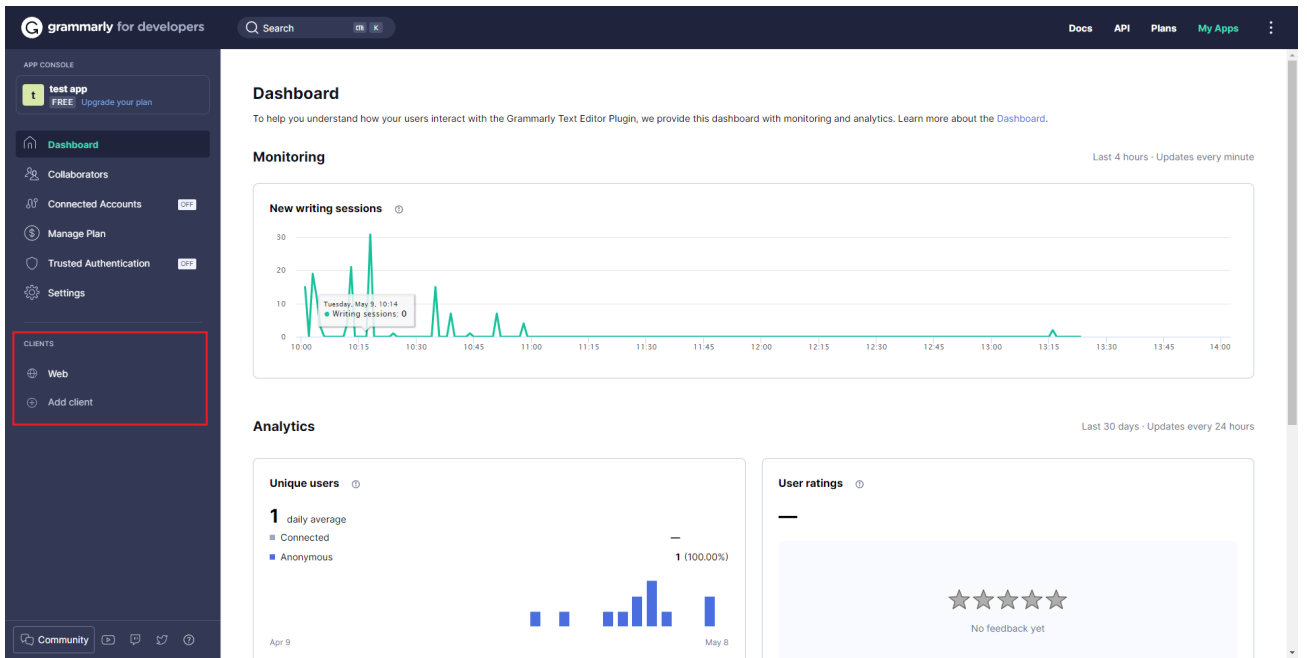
grammarly for developers

Search ctrl K

Docs API Plans My Apps

APP CONSOLE

t test app
FREE Upgrade your plan

Dashboard
Collaborators
Connected Accounts OFF
Manage Plan
Trusted Authentication OFF
Settings

CLIENTS
Web
Add client

Community

Dashboard

To help you understand how your users interact with the Grammarly Text Editor Plugin, we provide this dashboard with monitoring and analytics. Learn more about the Dashboard.

Monitoring

Last 4 hours · Updates every minute

New writing sessions

30
20
10
0

Tuesday, May 9, 10:14
Writing sessions: 0

10:00 10:15 10:30 10:45 11:00 11:15 11:30 11:45 12:00 12:15 12:30 12:45 13:00 13:15 13:30 13:45 14:00

Analytics

Last 30 days · Updates every 24 hours

Unique users

1 daily average

Connected —
Anonymous 1 (100.00%)

Apr 9 May 8

User ratings

—

No feedback yet